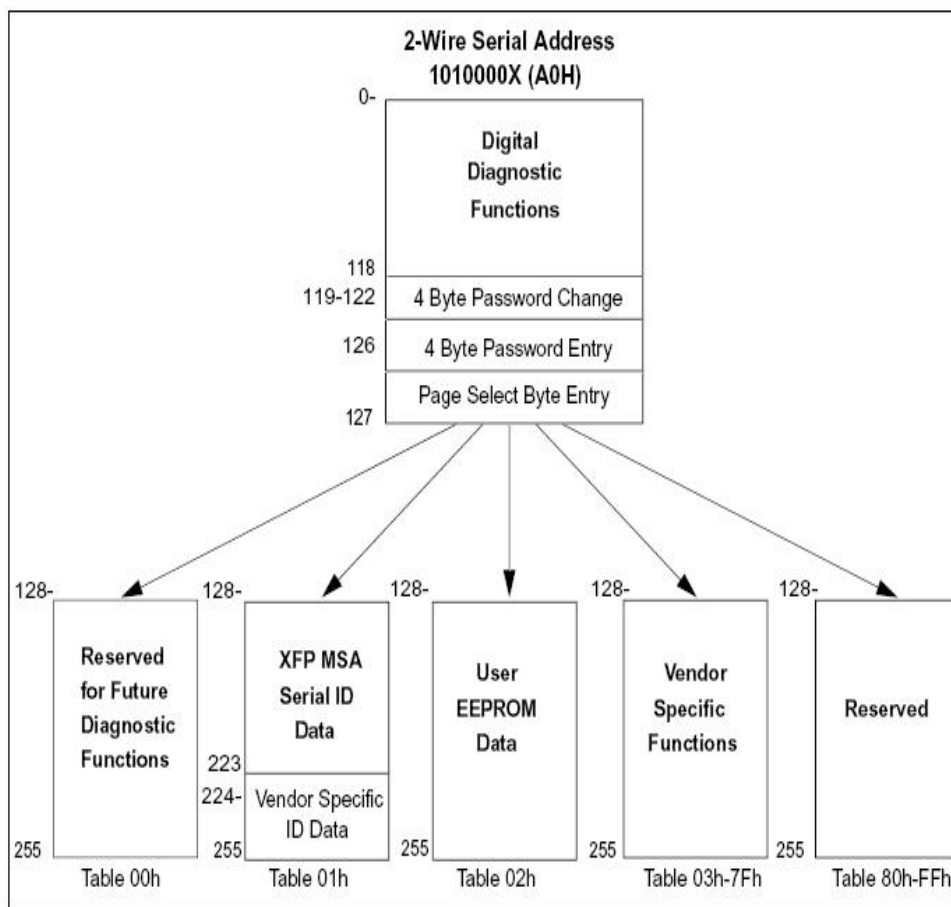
2-Wire Serial Address
1010000X (A0H)

0-

Digital Diagnostic Functions

118

119-122 4 Byte Password Change

126 4 Byte Password Entry

Page Select Byte Entry

127

128-

Reserved for Future Diagnostic Functions

255

Table 00h

128-

XFP MSA Serial ID Data

223

224- Vendor Specific ID Data

255

Table 01h

128-

User EEPROM Data

255

Table 02h

128-

Vendor Specific Functions

255

Table 03h-7Fh

128-

Reserved

255

Table 80h-FFh